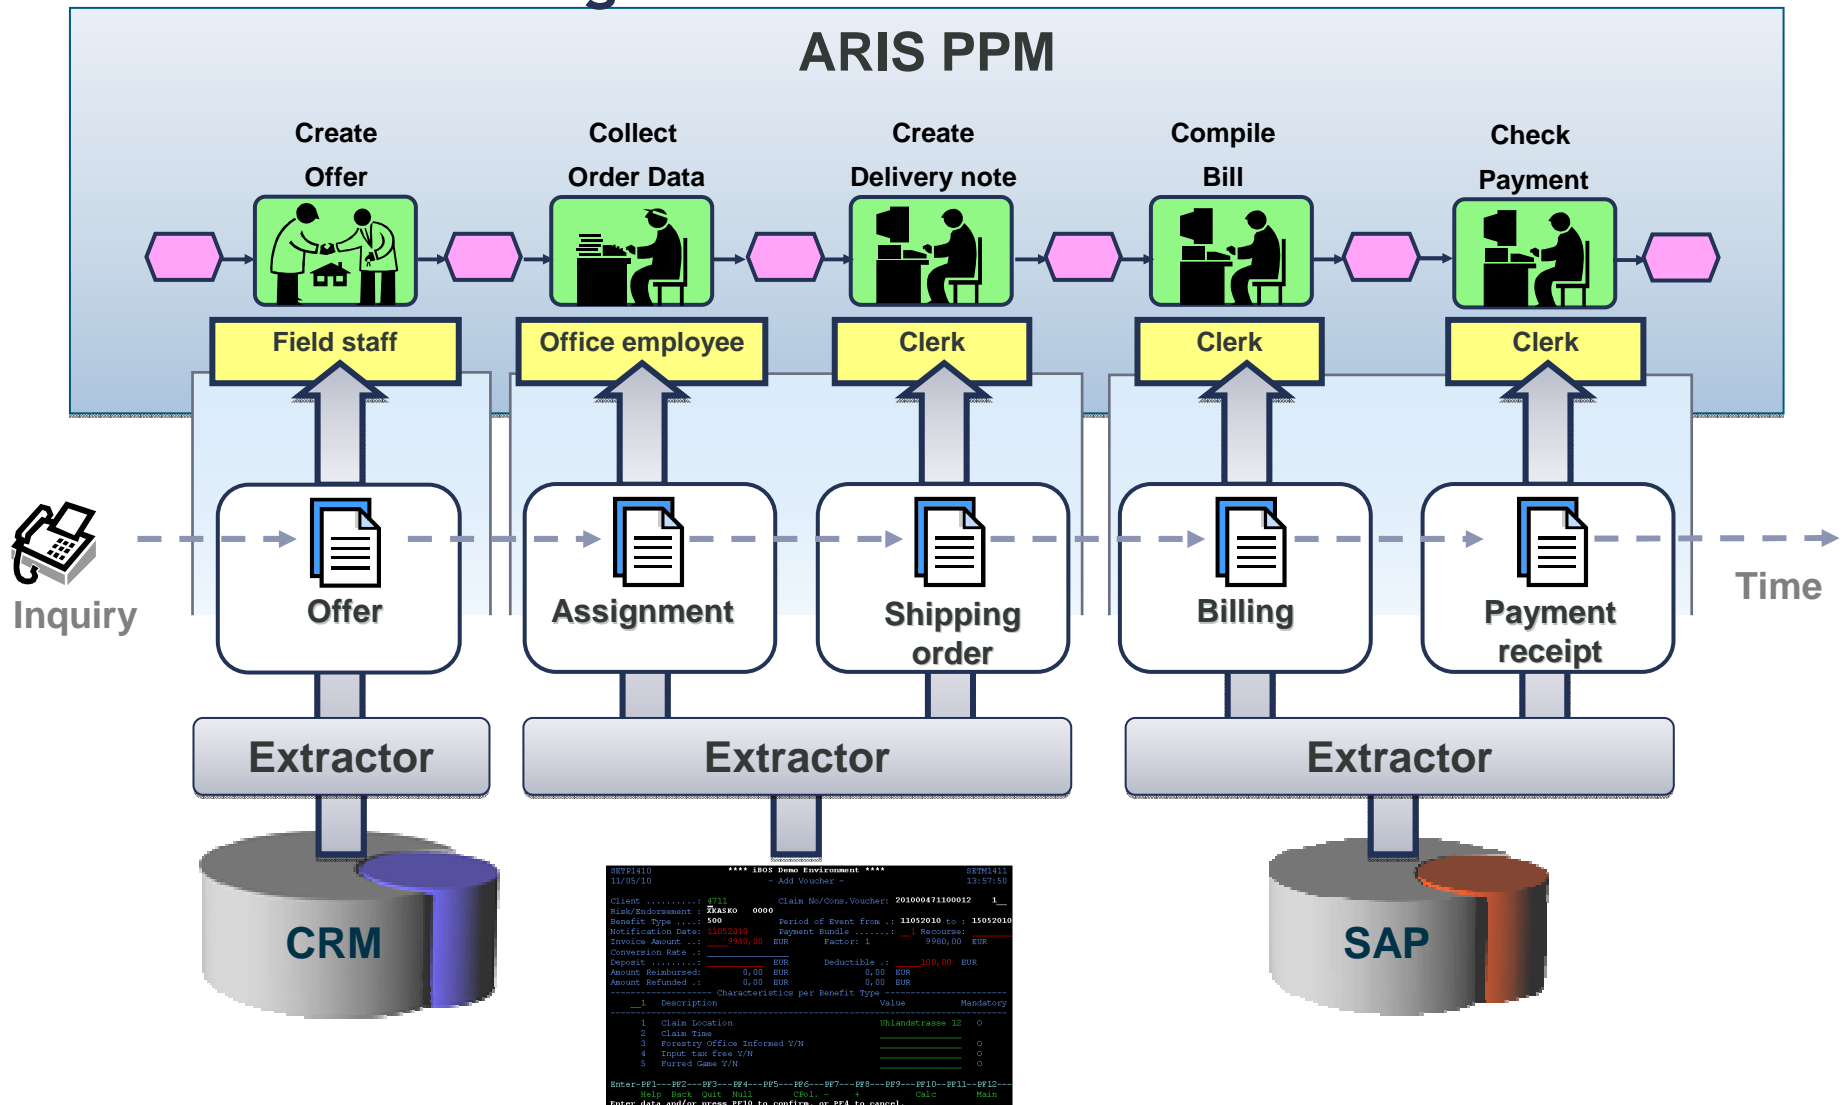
ARIS PPM

Create Offer

Collect Order Data

Create Delivery note

Compile Bill

Check Payment

Field staff

Office employee

Clerk

Clerk

Clerk

Inquiry

Offer

Assignment

Shipping order

Billing

Payment receipt

Time

Extractor

Extractor

Extractor

CRM

SAP

**** iBOS Demo Environment ****
- Add Voucher -

Client ..........: 4711
Claim No/Cons.Voucher: 201000471100012
Benefit Type ....: 500
Period of Event from .: 11052010 to : 15052010
Notification Date: 11052010
Invoice Amount ..: 9980,00 EUR
Factor: 1
9980,00 EUR
Conversion Rate .:
Deposit .........: EUR
Deductible .: 100,00 EUR
Amount Reimbursed: 0,00 EUR
0,00 EUR
Amount Refunded .: 0,00 EUR
0,00 EUR
Characteristics per Benefit Type
Description
Value
Mandatory
1 Claim Location
Uhlandstrasse 12
2 Claim Time
3 Forestry Office Informed Y/N
4 Input tax free Y/N
5 Furred Game Y/N
Enter-PF1---PF2---PF3---PF4---PF5---PF6---PF7---PF8---PF9---PF10--PF11--PF12---
Help Back Quit Null Calc Main
Enter data and/or press PF10 to confirm, or PF4 to cancel.